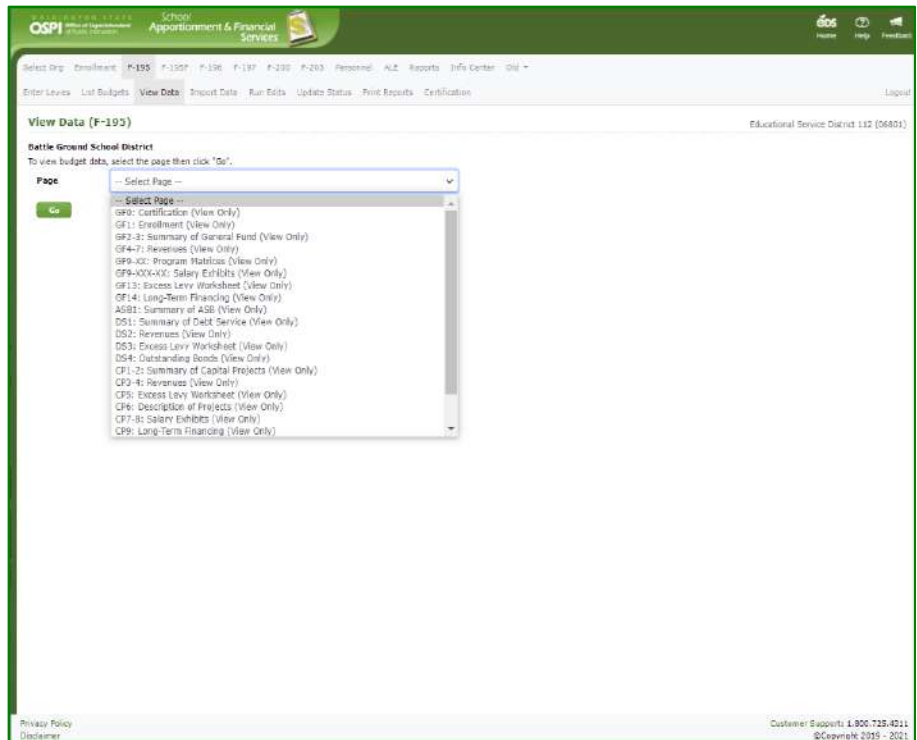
WASHINGTON STATE
OSPI Office of Superintendent of Public Instruction
School Apportionment & Financial Services

EDS Home
Help
Feedback

Select Org Enrollment F-195 F-195F F-196 F-197 F-200 F-203 Personnel ALE Reports Info Center Old ▾

Enter Levies List Budgets View Data Import Data Run Edits Update Status Print Reports Certification

Logout

View Data (F-195)

Educational Service District 112 (06801)

Battle Ground School District

To view budget data, select the page then click "Go".

Page -- Select Page --

Go

-- Select Page --
GF0: Certification (View Only)
GF1: Enrollment (View Only)
GF2-3: Summary of General Fund (View Only)
GF4-7: Revenues (View Only)
GF9-XX: Program Matrices (View Only)
GF9-XXX-XX: Salary Exhibits (View Only)
GF13: Excess Levy Worksheet (View Only)
GF14: Long-Term Financing (View Only)
ASB1: Summary of ASB (View Only)
DS1: Summary of Debt Service (View Only)
DS2: Revenues (View Only)
DS3: Excess Levy Worksheet (View Only)
DS4: Outstanding Bonds (View Only)
CP1-2: Summary of Capital Projects (View Only)
CP3-4: Revenues (View Only)
CP5: Excess Levy Worksheet (View Only)
CP6: Description of Projects (View Only)
CP7-8: Salary Exhibits (View Only)
CP9: Long-Term Financing (View Only)

Privacy Policy
Disclaimer

Customer Support: 1.800.725.4311
©Copyright 2019 - 2021